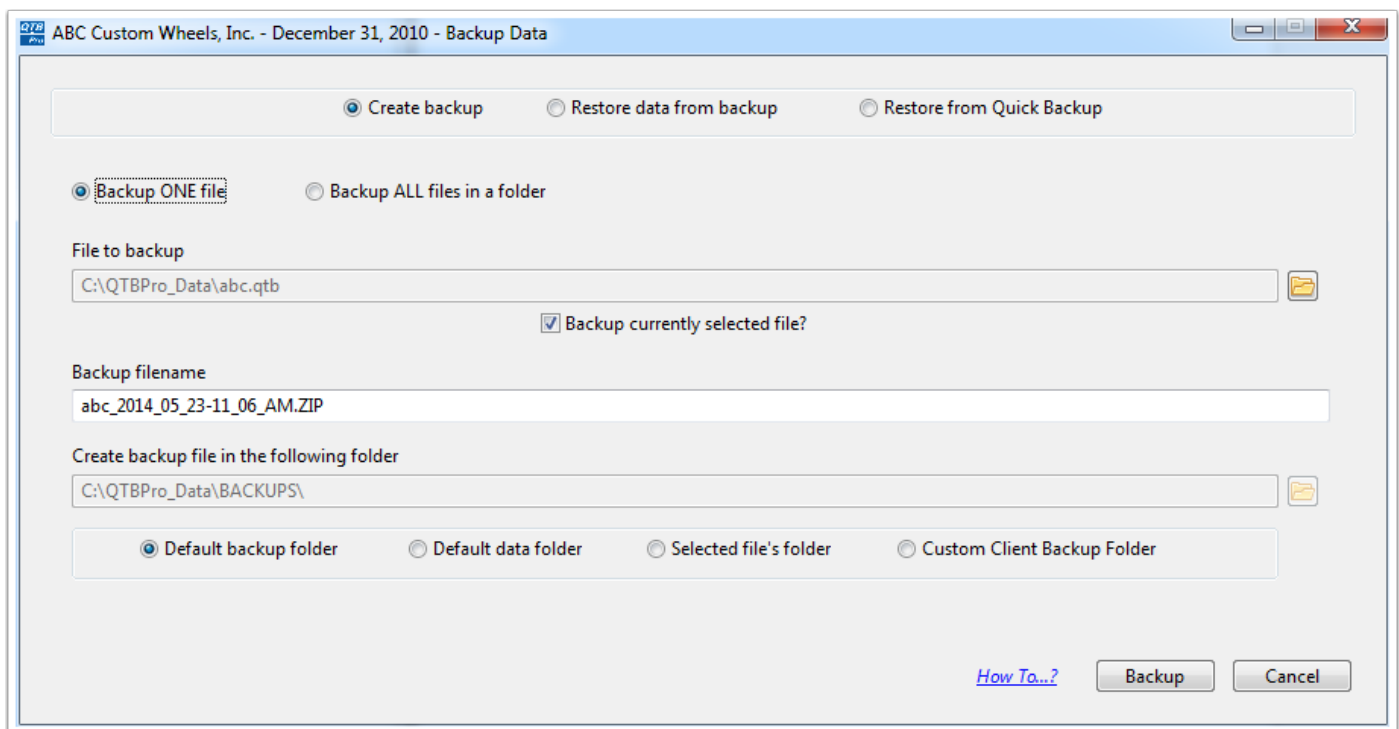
QTB Pro ABC Custom Wheels, Inc. - December 31, 2010 - Backup Data

Create backup Restore data from backup Restore from Quick Backup

Backup ONE file Backup ALL files in a folder

File to backup

C:\QTBPro_Data\abc.qtb

Backup currently selected file?

Backup filename

abc_2014_05_23-11_06_AM.ZIP

Create backup file in the following folder

C:\QTBPro_Data\BACKUPS\

Default backup folder Default data folder Selected file's folder Custom Client Backup Folder

How To...? Backup Cancel